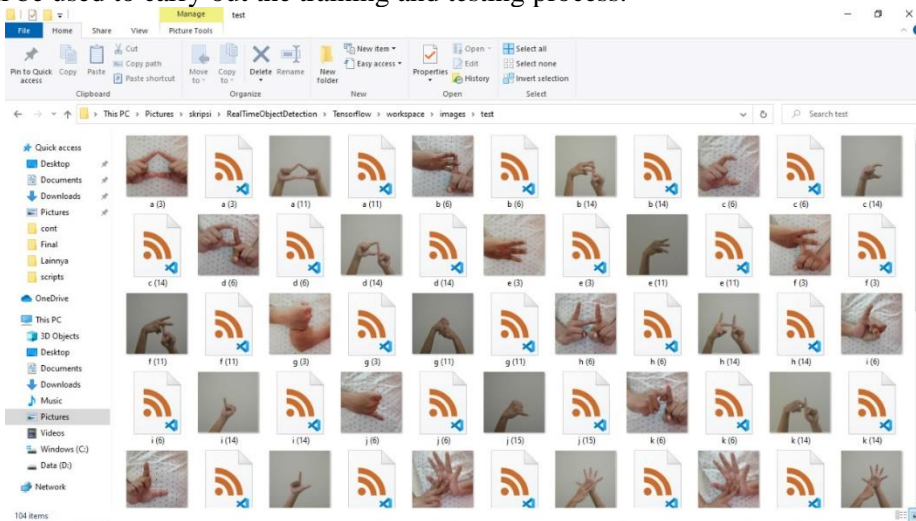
F00 used to carry out the training and testing process.

Manage test
File Home Share View Picture Tools
Pin to Quick access Copy Paste Cut Copy path Paste shortcut
Clipboard
Move to Copy to Delete Rename
Organize
New folder New item Easy access
New
Properties Open Edit History
Open
Select all Select none Invert selection
Select

This PC > Pictures > skripsi > RealTimeObjectDetection > Tensorflow > workspace > images > test
Search test

Quick access
Desktop
Documents
Downloads
Pictures
cont
Final
Lainnya
scripts
OneDrive
This PC
3D Objects
Desktop
Documents
Downloads
Music
Pictures
Videos
Windows (C:)
Data (D:)
Network

a (3) a (3) a (11) a (11) b (6) b (6) b (14) b (14) c (6) c (6) c (14)
c (14) d (6) d (6) d (14) d (14) e (3) e (3) e (11) e (11) f (3) f (3)
f (11) f (11) g (3) g (3) g (11) g (11) h (6) h (6) h (14) h (14) i (6)
i (6) i (14) i (14) j (6) j (6) j (15) j (15) k (6) k (6) k (14) k (14)

104 items